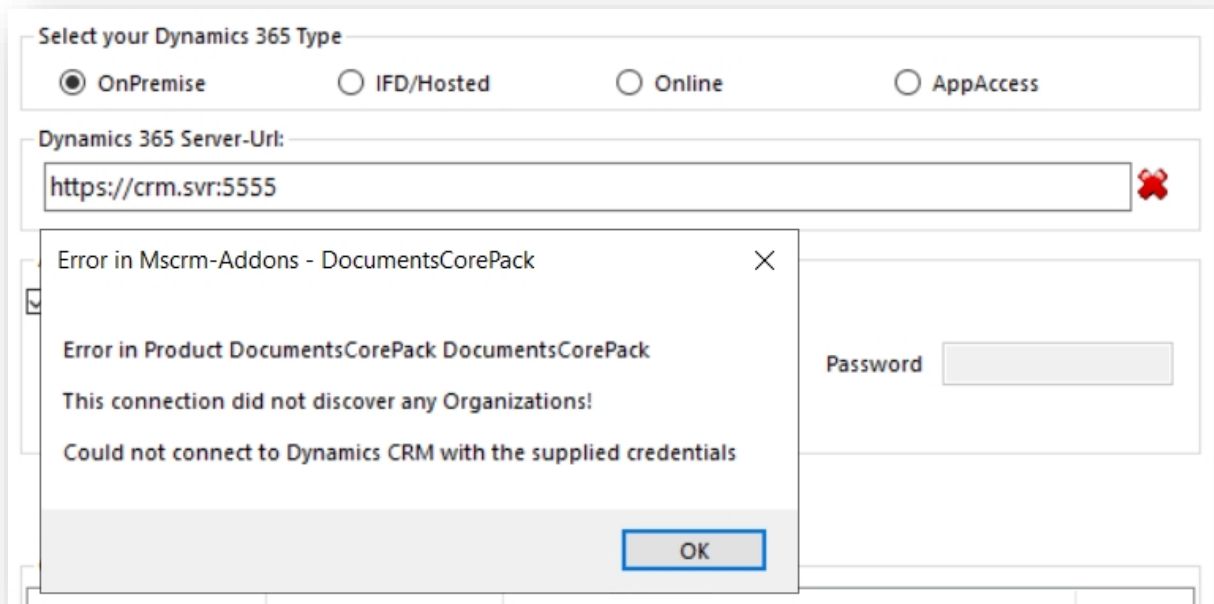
Select your Dynamics 365 Type

OnPremise

IFD/Hosted

Online

AppAccess

Dynamics 365 Server-Url:

https://crm.svr:5555

Error in Mscrm-Addons - DocumentsCorePack

Error in Product DocumentsCorePack DocumentsCorePack

This connection did not discover any Organizations!

Could not connect to Dynamics CRM with the supplied credentials

OK

Password